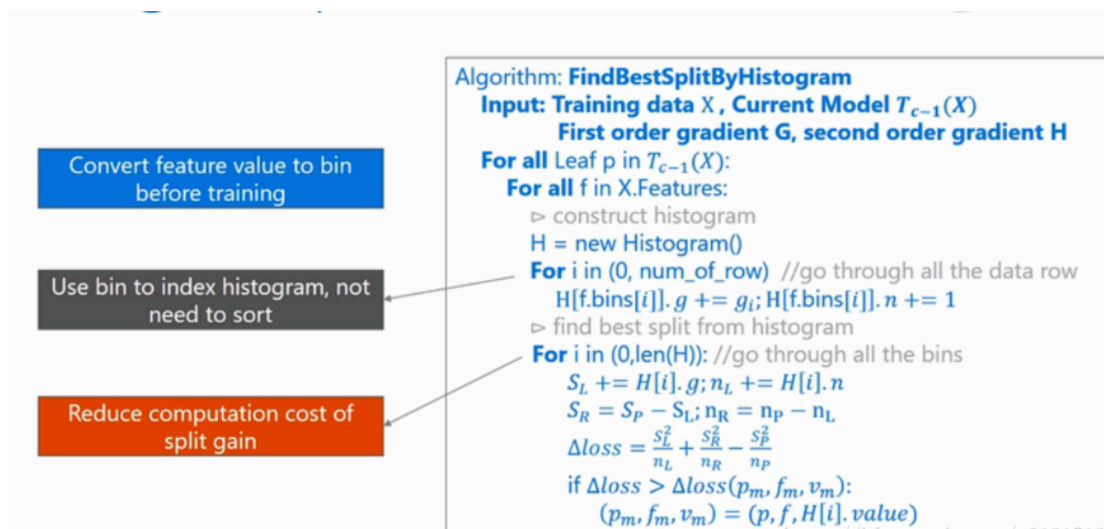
Convert feature value to bin before training

Use bin to index histogram, not need to sort

Reduce computation cost of split gain

Algorithm: **FindBestSplitByHistogram**
**Input: Training data** X **, Current Model** $T_{c-1}(X)$
**First order gradient G, second order gradient H**
**For all** Leaf p in $T_{c-1}(X)$:
**For all** f in X.Features:
▻ construct histogram
H = new Histogram()
**For** i in (0, num_of_row) //go through all the data row
$H[f.bins[i]].g \mathrel{+}= g_i$; $H[f.bins[i]].n \mathrel{+}= 1$
▻ find best split from histogram
**For** i in (0,len(H)): //go through all the bins
$S_L \mathrel{+}= H[i].g$; $n_L \mathrel{+}= H[i].n$
$S_R = S_P - S_L$; $n_R = n_P - n_L$
$\Delta loss = \frac{S_L^2}{n_L} + \frac{S_R^2}{n_R} - \frac{S_P^2}{n_P}$
if $\Delta loss > \Delta loss(p_m, f_m, v_m)$:
$(p_m, f_m, v_m) = (p, f, H[i].value)$